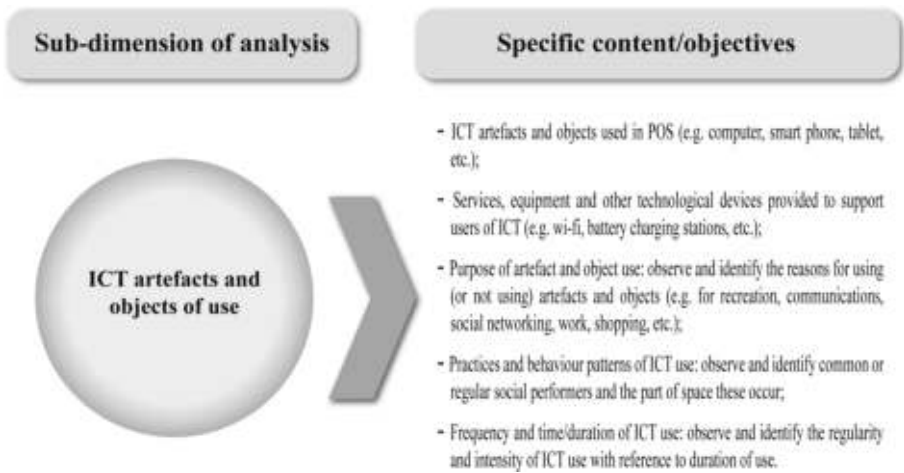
Sub-dimension of analysis

Specific content/objectives

ICT artefacts and objects of use

- ICT artefacts and objects used in POS (e.g. computer, smart phone, tablet, etc.);

- Services, equipment and other technological devices provided to support users of ICT (e.g. wi-fi, battery charging stations, etc.);

- Purpose of artefact and object use: observe and identify the reasons for using (or not using) artefacts and objects (e.g. for recreation, communications, social networking, work, shopping, etc.);

- Practices and behaviour patterns of ICT use: observe and identify common or regular social performers and the part of space these occur;

- Frequency and time/duration of ICT use: observe and identify the regularity and intensity of ICT use with reference to duration of use.